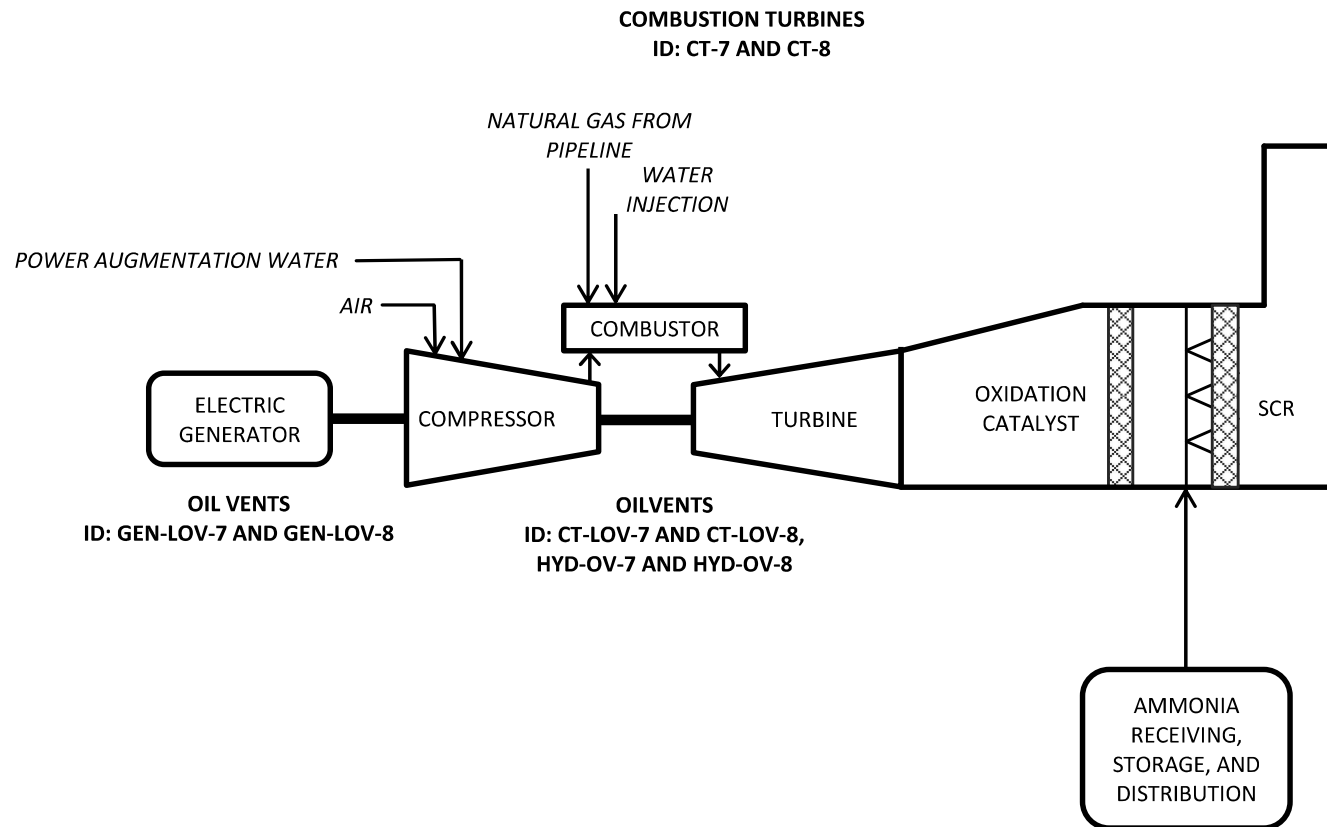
COMBUSTION TURBINES
ID: CT-7 AND CT-8

NATURAL GAS FROM PIPELINE

WATER INJECTION

POWER AUGMENTATION WATER

AIR

COMBUSTOR

ELECTRIC GENERATOR

COMPRESSOR

TURBINE

OXIDATION CATALYST

SCR

OIL VENTS
ID: GEN-LOV-7 AND GEN-LOV-8

OILVENTS
ID: CT-LOV-7 AND CT-LOV-8, HYD-OV-7 AND HYD-OV-8

AMMONIA RECEIVING, STORAGE, AND DISTRIBUTION